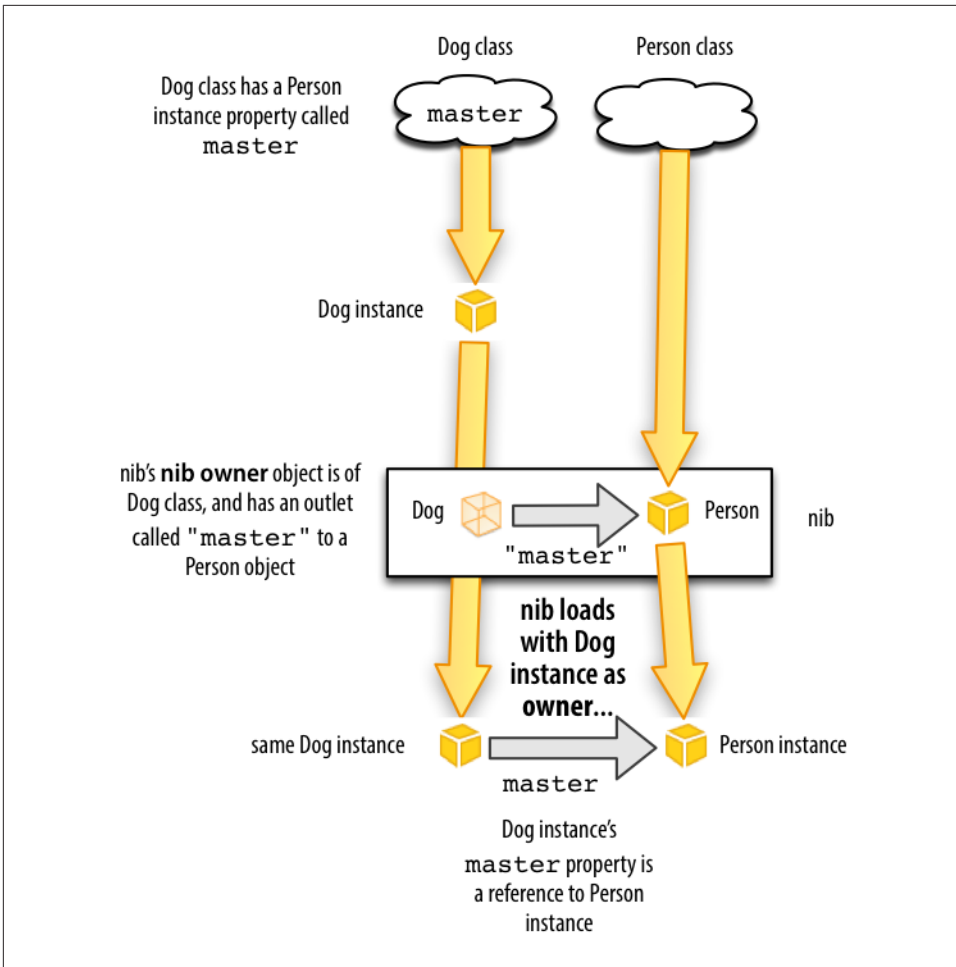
Dog class

Person class

Dog class has a Person instance property called master

master

Dog instance

nib's **nib owner** object is of Dog class, and has an outlet called "master" to a Person object

Dog

Person

"master"

nib

**nib loads with Dog instance as owner...**

same Dog instance

Person instance

master

Dog instance's master property is a reference to Person instance